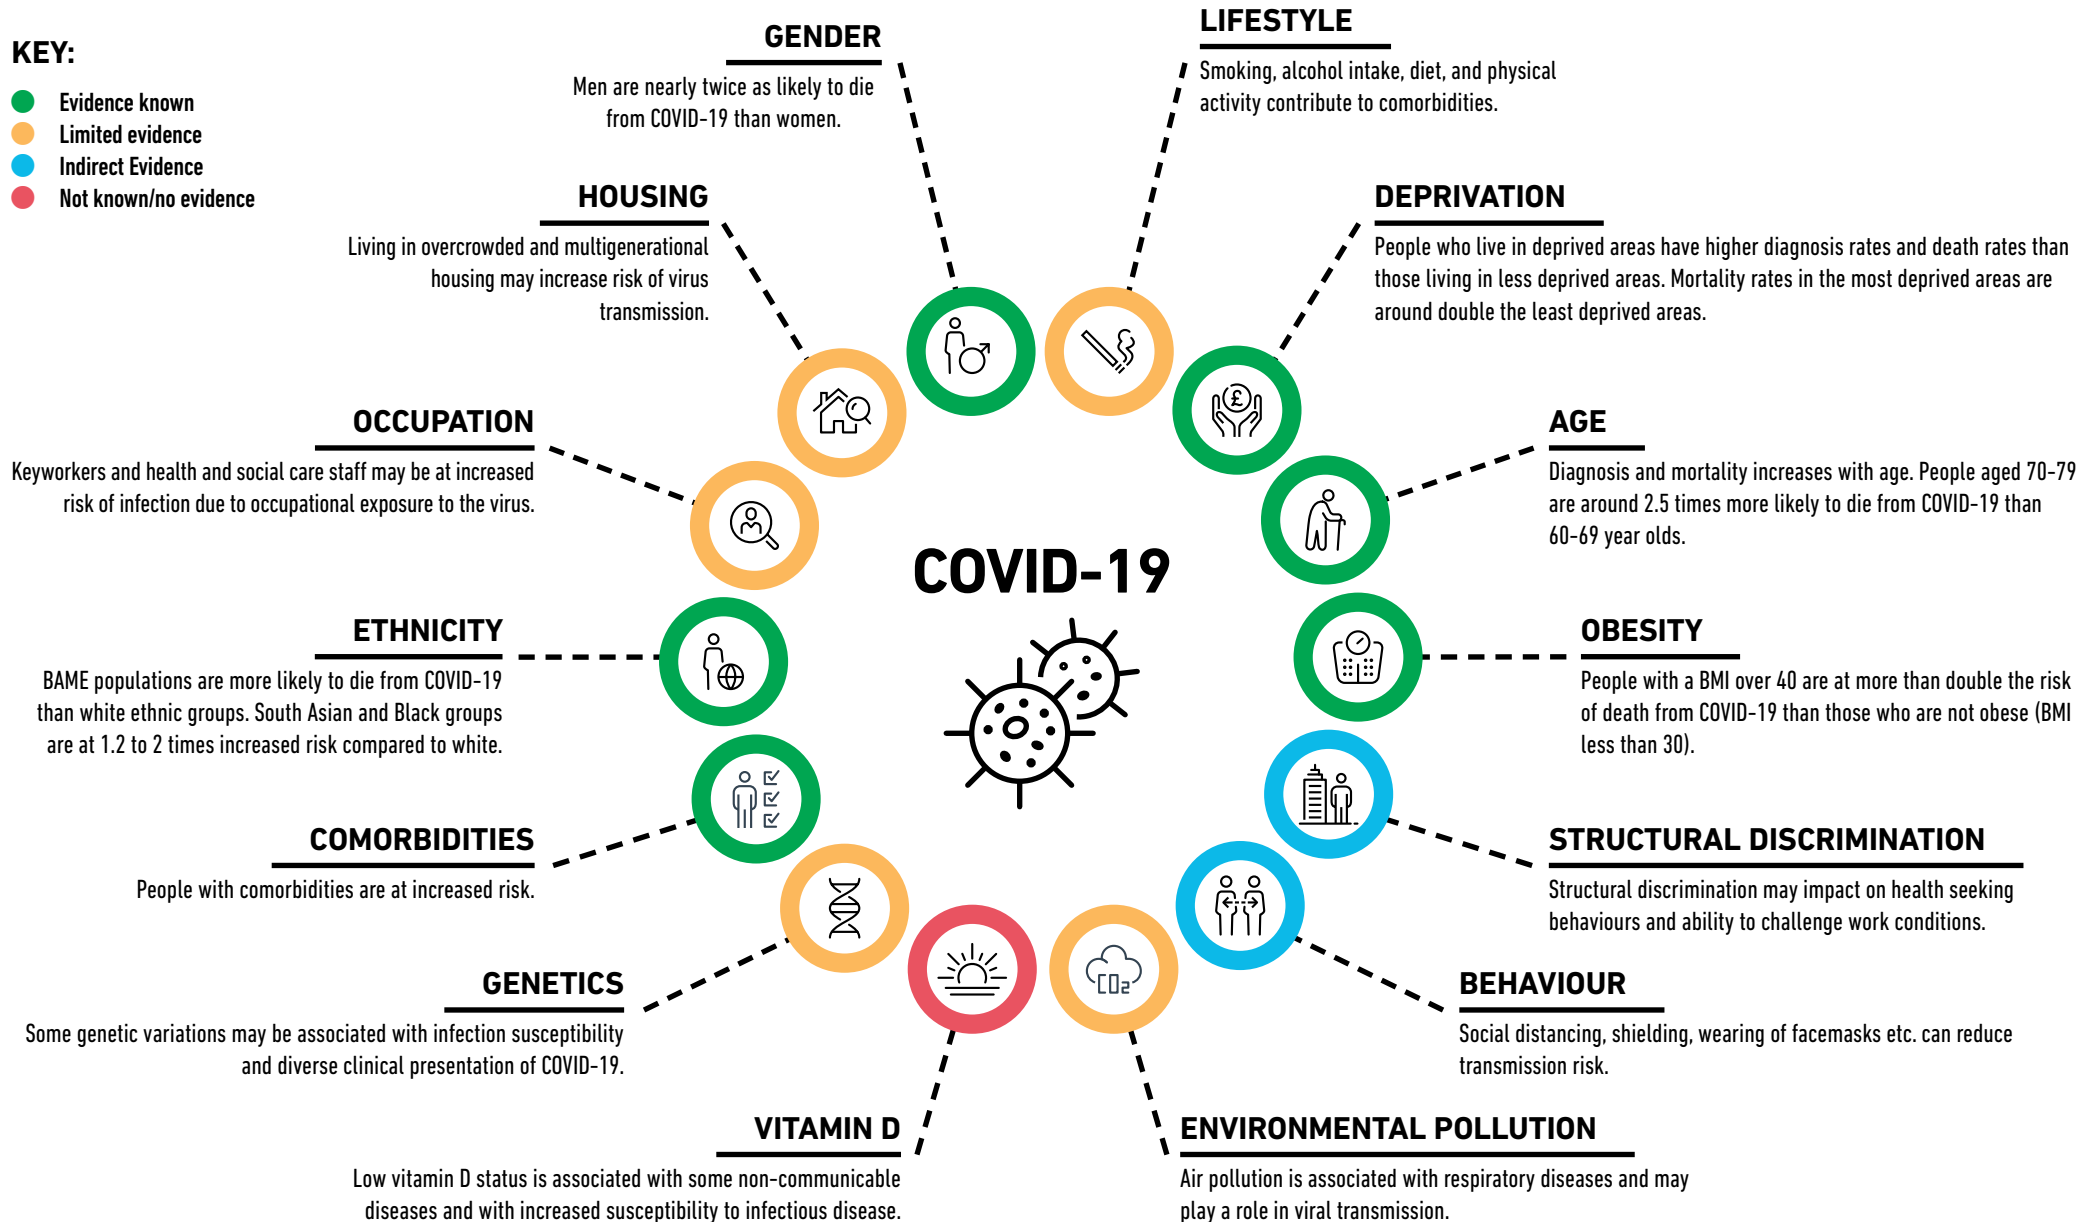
KEY:
Evidence known
Limited evidence
Indirect Evidence
Not known/no evidence

GENDER
Men are nearly twice as likely to die from COVID-19 than women.

LIFESTYLE
Smoking, alcohol intake, diet, and physical activity contribute to comorbidities.

HOUSING
Living in overcrowded and multigenerational housing may increase risk of virus transmission.

DEPRIVATION
People who live in deprived areas have higher diagnosis rates and death rates than those living in less deprived areas. Mortality rates in the most deprived areas are around double the least deprived areas.

OCCUPATION
Keyworkers and health and social care staff may be at increased risk of infection due to occupational exposure to the virus.

AGE
Diagnosis and mortality increases with age. People aged 70-79 are around 2.5 times more likely to die from COVID-19 than 60-69 year olds.

COVID-19

ETHNICITY
BAME populations are more likely to die from COVID-19 than white ethnic groups. South Asian and Black groups are at 1.2 to 2 times increased risk compared to white.

OBESITY
People with a BMI over 40 are at more than double the risk of death from COVID-19 than those who are not obese (BMI less than 30).

COMORBIDITIES
People with comorbidities are at increased risk.

STRUCTURAL DISCRIMINATION
Structural discrimination may impact on health seeking behaviours and ability to challenge work conditions.

GENETICS
Some genetic variations may be associated with infection susceptibility and diverse clinical presentation of COVID-19.

BEHAVIOUR
Social distancing, shielding, wearing of facemasks etc. can reduce transmission risk.

$CO_2$

VITAMIN D
Low vitamin D status is associated with some non-communicable diseases and with increased susceptibility to infectious disease.

ENVIRONMENTAL POLLUTION
Air pollution is associated with respiratory diseases and may play a role in viral transmission.